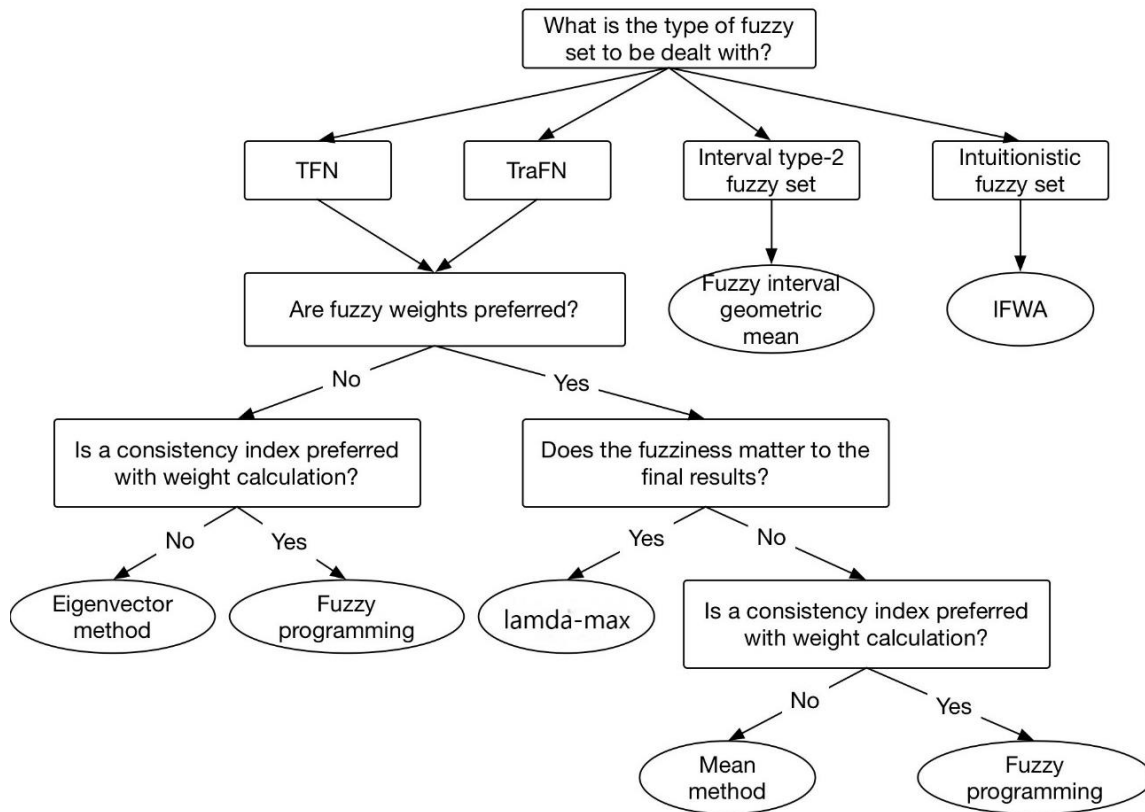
What is the type of fuzzy set to be dealt with?

TFN

TraFN

Interval type-2 fuzzy set

Intuitionistic fuzzy set

Are fuzzy weights preferred?

Fuzzy interval geometric mean

IFWA

No

Yes

Is a consistency index preferred with weight calculation?

Does the fuzziness matter to the final results?

No

Yes

Yes

No

Eigenvector method

Fuzzy programming

lamda-max

Is a consistency index preferred with weight calculation?

No

Yes

Mean method

Fuzzy programming